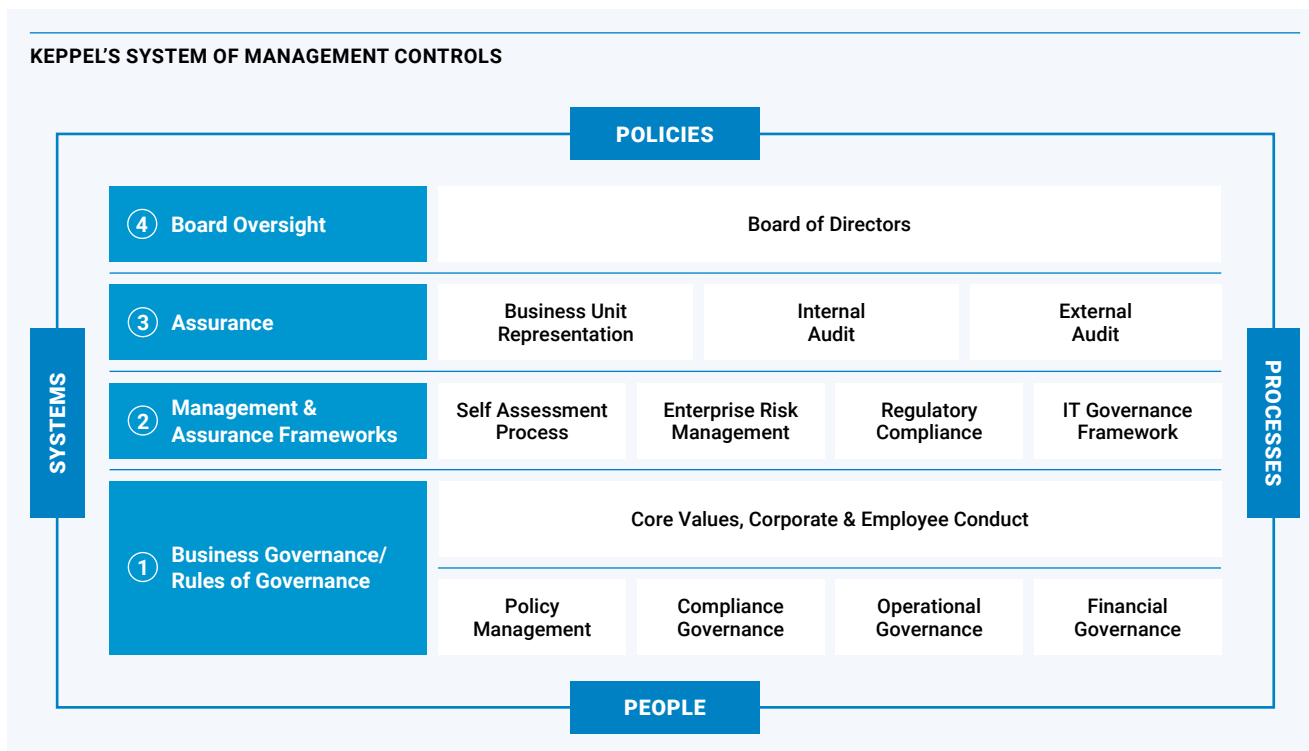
KEPPEL'S SYSTEM OF MANAGEMENT CONTROLS

POLICIES

SYSTEMS

PROCESSES

4 Board Oversight

Board of Directors

3 Assurance

Business Unit Representation

Internal Audit

External Audit

2 Management & Assurance Frameworks

Self Assessment Process

Enterprise Risk Management

Regulatory Compliance

IT Governance Framework

1 Business Governance/ Rules of Governance

Core Values, Corporate & Employee Conduct

Policy Management

Compliance Governance

Operational Governance

Financial Governance

PEOPLE